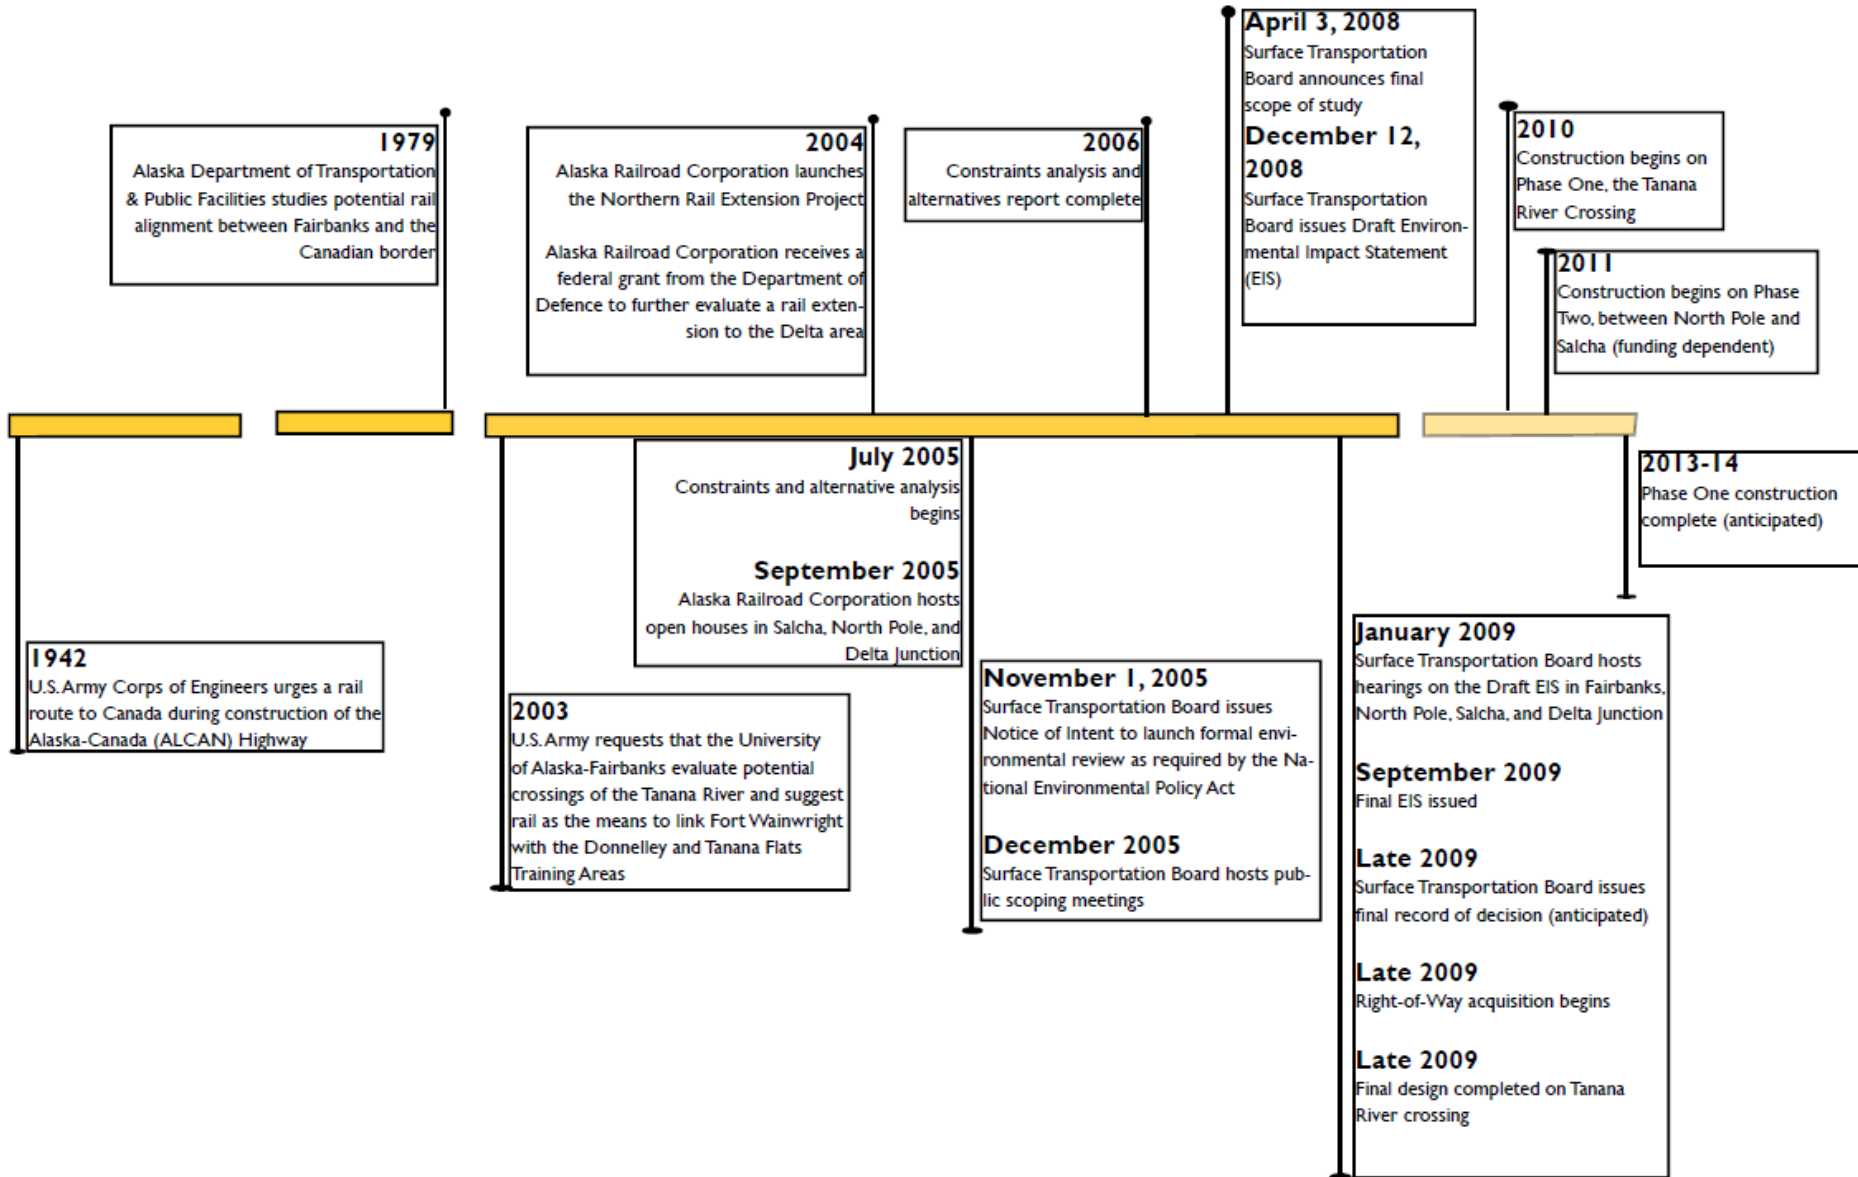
1942
U.S. Army Corps of Engineers urges a rail route to Canada during construction of the Alaska-Canada (ALCAN) Highway

1979
Alaska Department of Transportation & Public Facilities studies potential rail alignment between Fairbanks and the Canadian border

2003
U.S. Army requests that the University of Alaska-Fairbanks evaluate potential crossings of the Tanana River and suggest rail as the means to link Fort Wainwright with the Donnelley and Tanana Flats Training Areas

2004
Alaska Railroad Corporation launches the Northern Rail Extension Project

Alaska Railroad Corporation receives a federal grant from the Department of Defence to further evaluate a rail extension to the Delta area

July 2005
Constraints and alternative analysis begins

September 2005
Alaska Railroad Corporation hosts open houses in Salcha, North Pole, and Delta Junction

November 1, 2005
Surface Transportation Board issues Notice of Intent to launch formal environmental review as required by the National Environmental Policy Act

December 2005
Surface Transportation Board hosts public scoping meetings

2006
Constraints analysis and alternatives report complete

April 3, 2008
Surface Transportation Board announces final scope of study

December 12, 2008
Surface Transportation Board issues Draft Environmental Impact Statement (EIS)

January 2009
Surface Transportation Board hosts hearings on the Draft EIS in Fairbanks, North Pole, Salcha, and Delta Junction

September 2009
Final EIS issued

Late 2009
Surface Transportation Board issues final record of decision (anticipated)

Late 2009
Right-of-Way acquisition begins

Late 2009
Final design completed on Tanana River crossing

2010
Construction begins on Phase One, the Tanana River Crossing

2011
Construction begins on Phase Two, between North Pole and Salcha (funding dependent)

2013-14
Phase One construction complete (anticipated)